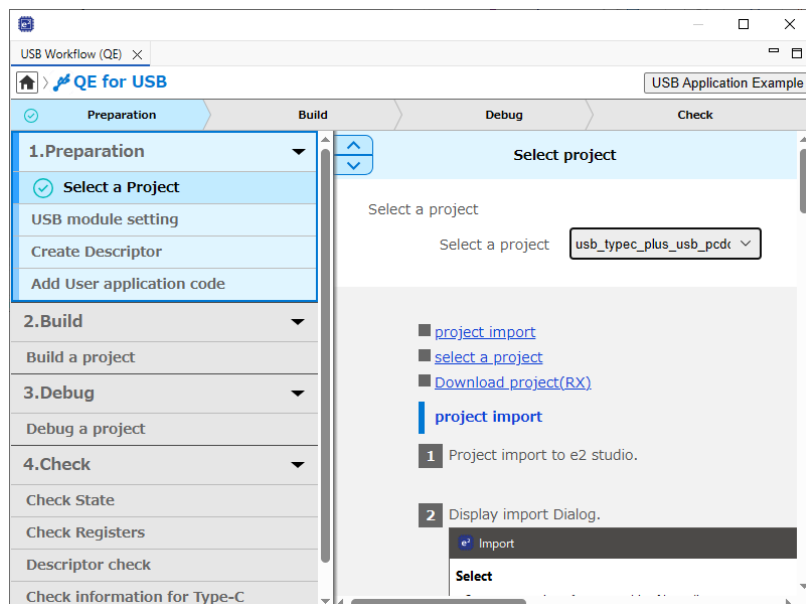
USB Workflow (QE)

QE for USB

USB Application Example

Preparation

Build

Debug

Check

1.Preparation

Select a Project

USB module setting

Create Descriptor

Add User application code

2.Build

Build a project

3.Debug

Debug a project

4.Check

Check State

Check Registers

Descriptor check

Check information for Type-C

Select project

Select a project

Select a project usb_typec_plus_usb_pcd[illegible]

project import

select a project

Download project(RX)

project import

1 Project import to e2 studio.

2 Display import Dialog.

Import

Select

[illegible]